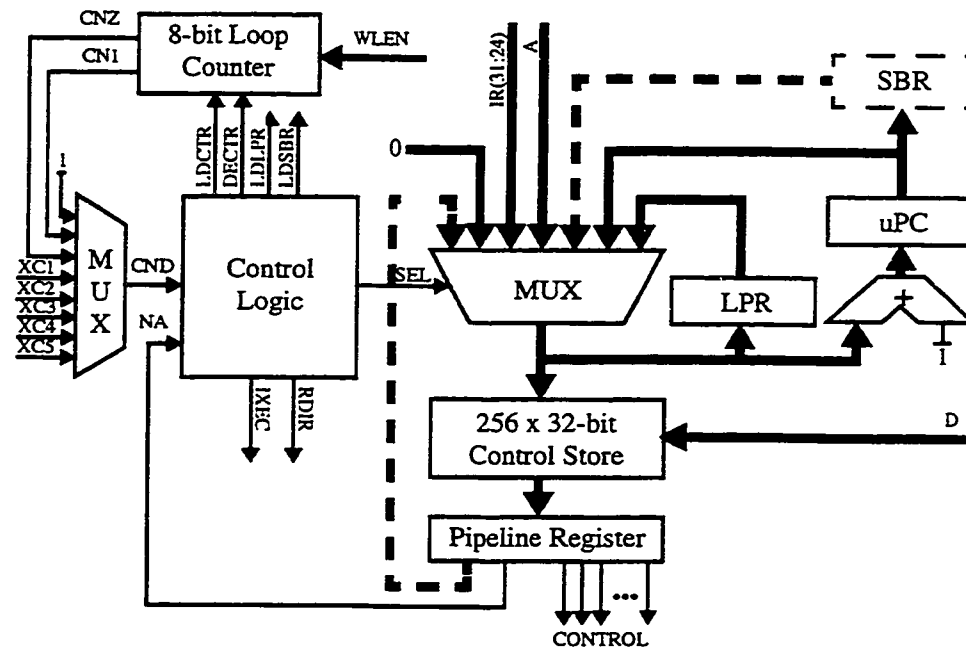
CNZ
CN1
8-bit Loop Counter
WLEN
IR(31:24)
A
SBR
0
1
LDCTR
DECTR
LDLPR
LDSBR
XC1
XC2
XC3
XC4
XC5
M U X
CND
NA
Control Logic
SEL
MUX
LPR
uPC
+
1
IXEC
RDIR
256 x 32-bit Control Store
D
Pipeline Register
•••
CONTROL